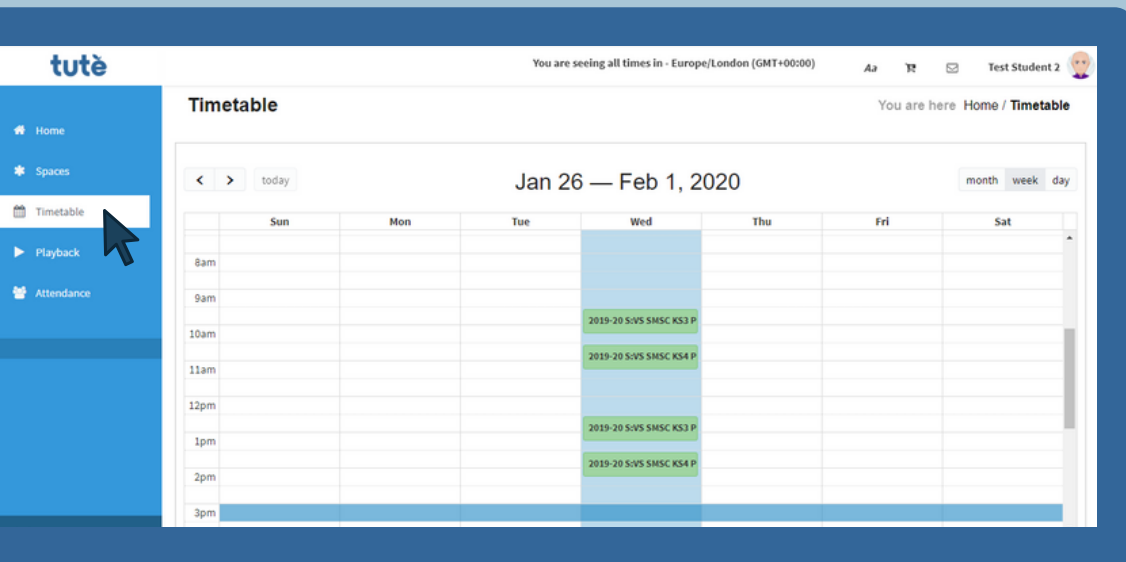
tutè

You are seeing all times in - Europe/London (GMT+00:00)

Aa

Test Student 2

Home
Spaces
Timetable
Playback
Attendance

Timetable

You are here Home / Timetable

today

Jan 26 — Feb 1, 2020

month week day

| | Sun | Mon | Tue | Wed | Thu | Fri | Sat |
|---|---|---|---|---|---|---|---|
| 8am | | | | | | | |
| 9am | | | | 2019-20 S:VS SMSC KS3 P | | | |
| 10am | | | | 2019-20 S:VS SMSC KS4 P | | | |
| 11am | | | | | | | |
| 12pm | | | | 2019-20 S:VS SMSC KS3 P | | | |
| 1pm | | | | 2019-20 S:VS SMSC KS4 P | | | |
| 2pm | | | | | | | |
| 3pm | | | | | | | |